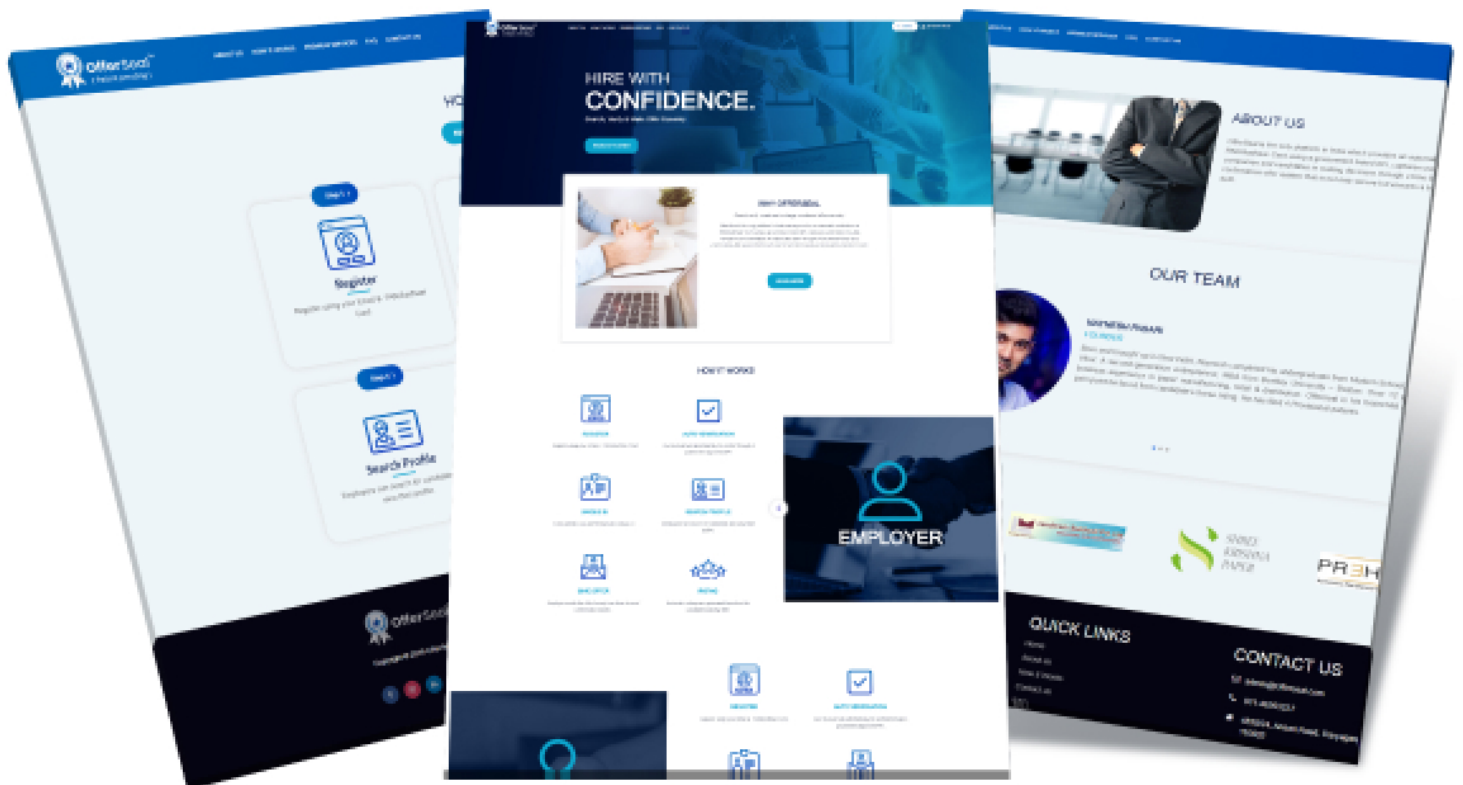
OfferSeal
ABOUT US HOW IT WORKS
Register
Search Profile
OfferSeal

HIRE WITH
CONFIDENCE.
WHY OFFERSEAL
HOW IT WORKS
EMPLOYER

ABOUT US
OUR TEAM
FOUNDER
SHRI KRISHNA PAPER
QUICK LINKS
Home
About Us
How it Works
Contact us
CONTACT US